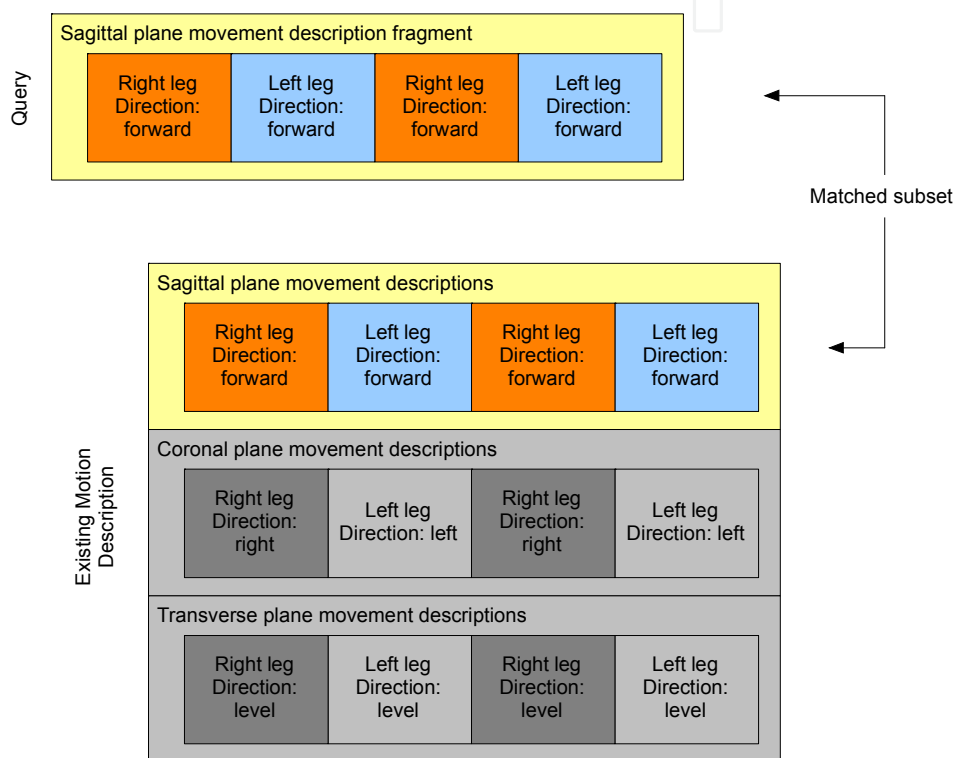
Query

Sagittal plane movement description fragment

| Right leg Direction: forward | Left leg Direction: forward | Right leg Direction: forward | Left leg Direction: forward |
|---|---|---|---|

Matched subset

Existing Motion Description

Sagittal plane movement descriptions

| Right leg Direction: forward | Left leg Direction: forward | Right leg Direction: forward | Left leg Direction: forward |
|---|---|---|---|

Coronal plane movement descriptions

| Right leg Direction: right | Left leg Direction: left | Right leg Direction: right | Left leg Direction: left |
|---|---|---|---|

Transverse plane movement descriptions

| Right leg Direction: level | Left leg Direction: level | Right leg Direction: level | Left leg Direction: level |
|---|---|---|---|